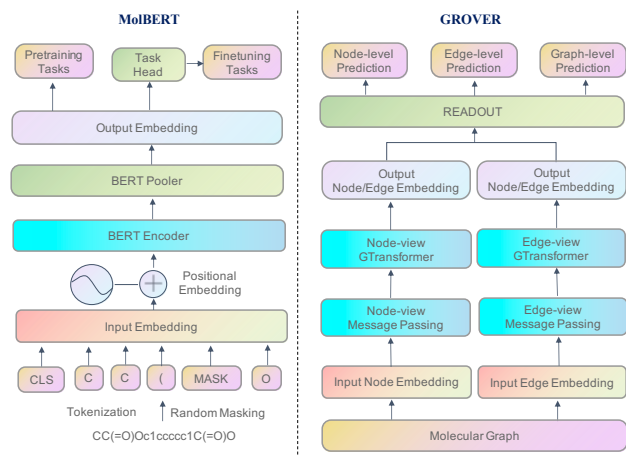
MolBERT

Pretraining Tasks

Task Head

Finetuning Tasks

Output Embedding

BERT Pooler

BERT Encoder

Positional Embedding

Input Embedding

CLS C C ( MASK O

Tokenization

Random Masking

CC(=O)Oc1ccccc1C(=O)O

GROVER

Node-level Prediction

Edge-level Prediction

Graph-level Prediction

READOUT

Output Node/Edge Embedding

Output Node/Edge Embedding

Node-view GTransformer

Edge-view GTransformer

Node-view Message Passing

Edge-view Message Passing

Input Node Embedding

Input Edge Embedding

Molecular Graph